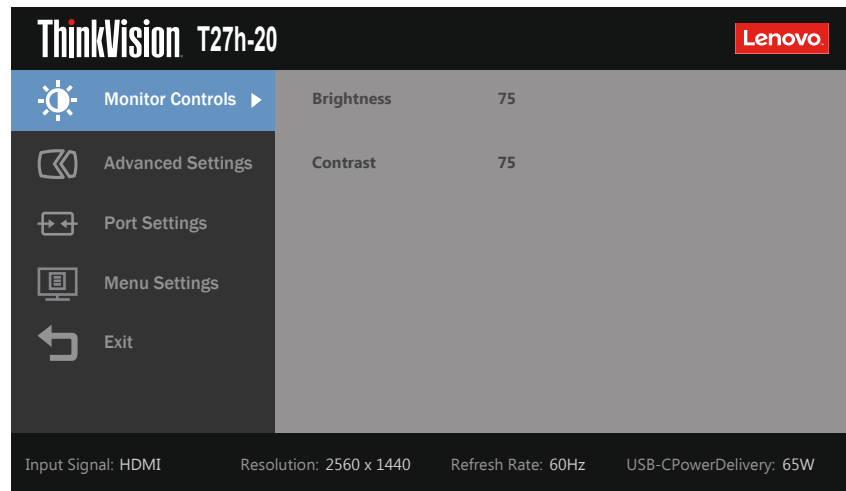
ThinkVision T27h-20

Lenovo

Monitor Controls

Advanced Settings

Port Settings

Menu Settings

Exit

Brightness 75

Contrast 75

Input Signal: HDMI Resolution: 2560 x 1440 Refresh Rate: 60Hz USB-CPowerDelivery: 65W